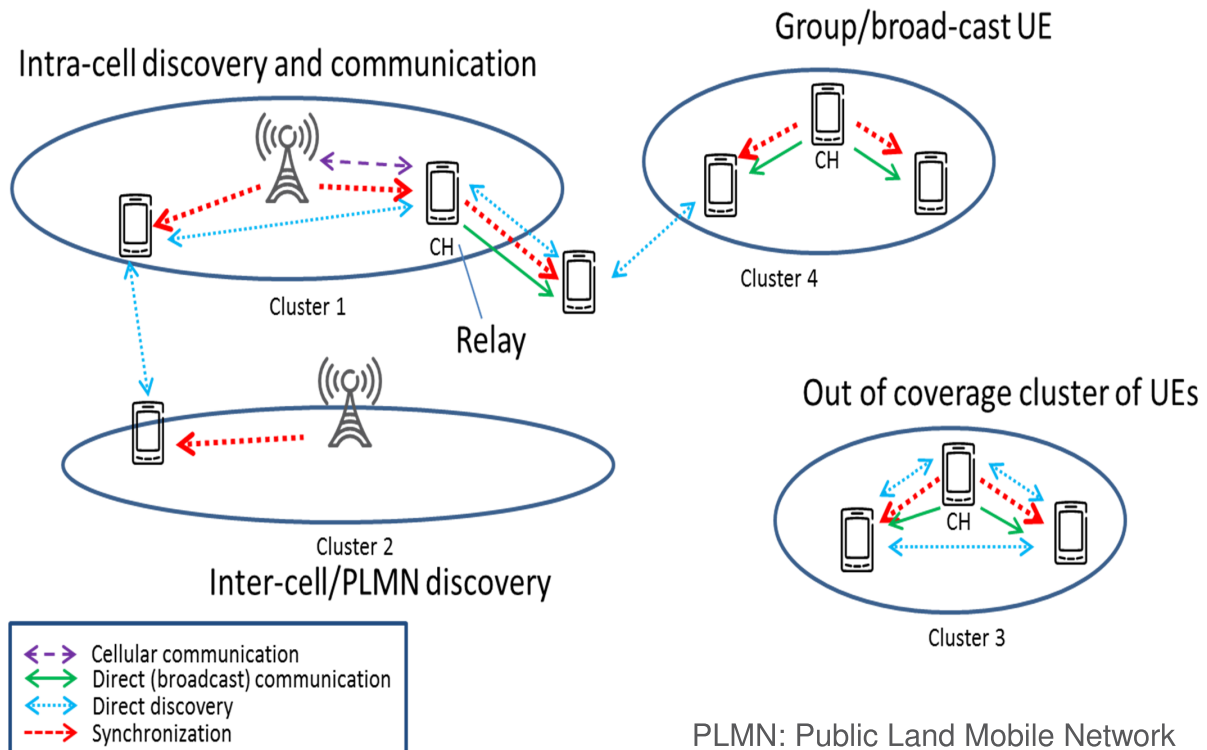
Group/broad-cast UE

Intra-cell discovery and communication

CH

CH

Cluster 4

Cluster 1

Relay

Out of coverage cluster of UEs

CH

Cluster 2

Inter-cell/PLMN discovery

Cluster 3

Cellular communication
Direct (broadcast) communication
Direct discovery
Synchronization

PLMN: Public Land Mobile Network